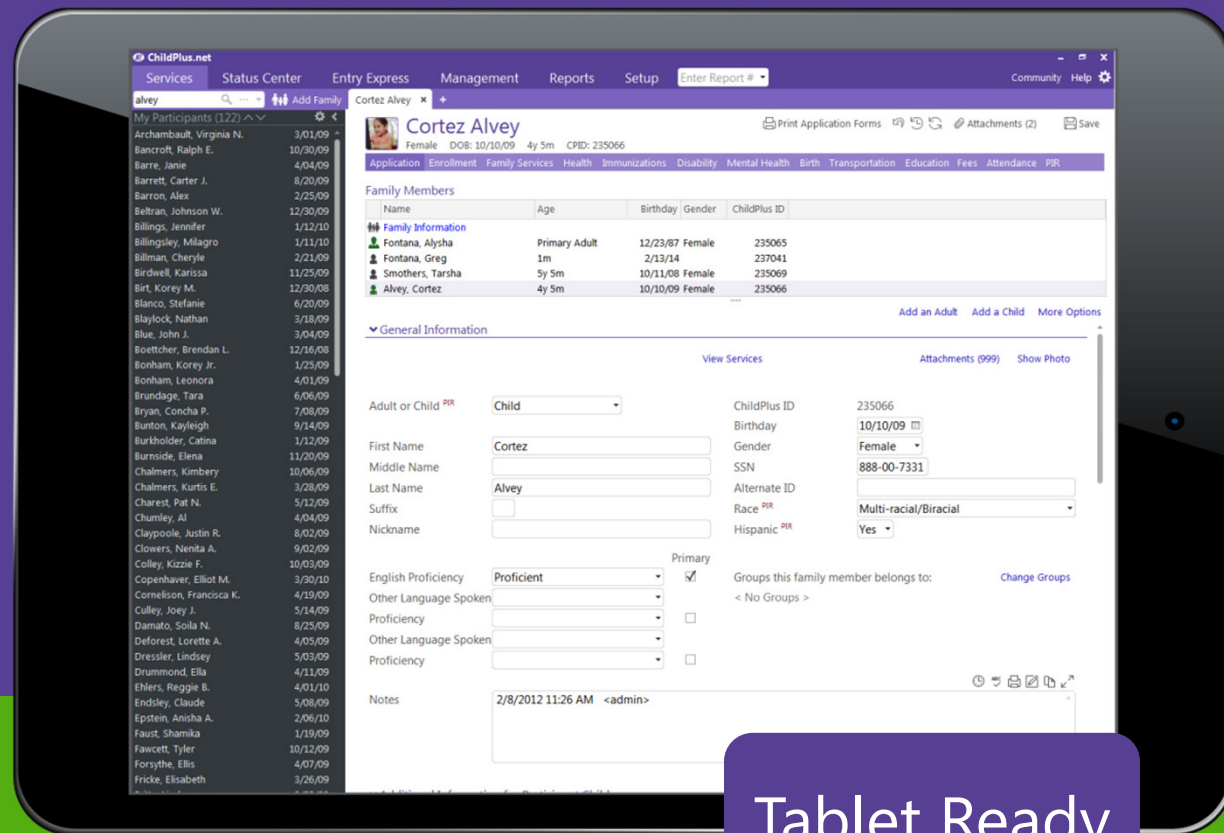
ChildPlus.net
Services Status Center Entry Express Management Reports Setup Enter Report # Community Help
alvey Add Family Cortez Alvey × +
My Participants (122)

| | |
|---|---|
| Archambault, Virginia N. | 3/01/09 |
| Bancroft, Ralph E. | 10/30/09 |
| Barre, Janie | 4/04/09 |
| Barrett, Carter J. | 8/20/09 |
| Barron, Alex | 2/25/09 |
| Beltran, Johnson W. | 12/30/09 |
| Billings, Jennifer | 1/12/10 |
| Billingsley, Milagro | 1/11/10 |
| Billman, Cheryle | 2/21/09 |
| Birdwell, Karissa | 11/25/09 |
| Birt, Korey M. | 12/30/08 |
| Blanco, Stefanie | 6/20/09 |
| Blaylock, Nathan | 3/18/09 |
| Blue, John J. | 3/04/09 |
| Boettcher, Brendan L. | 12/16/08 |
| Bonham, Korey Jr. | 1/25/09 |
| Bonham, Leonora | 4/01/09 |
| Brundage, Tara | 6/06/09 |
| Bryan, Concha P. | 7/08/09 |
| Bunton, Kayleigh | 9/14/09 |
| Burkholder, Catina | 1/12/09 |
| Burnside, Elena | 11/20/09 |
| Chalmers, Kimbery | 10/06/09 |
| Chalmers, Kurtis E. | 3/28/09 |
| Charest, Pat N. | 5/12/09 |
| Chumley, Al | 4/04/09 |
| Claypoole, Justin R. | 8/02/09 |
| Clowers, Nenita A. | 9/02/09 |
| Colley, Kizzie F. | 10/03/09 |
| Copenhaver, Elliot M. | 3/30/10 |
| Cornelison, Francisca K. | 4/19/09 |
| Culley, Joey J. | 5/14/09 |
| Damato, Soila N. | 8/25/09 |
| Deforest, Lorette A. | 4/05/09 |
| Dressler, Lindsey | 5/03/09 |
| Drummond, Ella | 4/11/09 |
| Ehlers, Reggie B. | 4/01/10 |
| Endsley, Claude | 5/08/09 |
| Epstein, Anisha A. | 2/06/10 |
| Faust, Shamika | 1/19/09 |
| Fawcett, Tyler | 10/12/09 |
| Forsythe, Ellis | 4/07/09 |
| Fricke, Elisabeth | 3/26/09 |

Cortez Alvey
Female DOB: 10/10/09 4y 5m CPID: 235066
Print Application Forms Attachments (2) Save
Application Enrollment Family Services Health Immunizations Disability Mental Health Birth Transportation Education Fees Attendance PIR

Family Members

| Name | Age | Birthday | Gender | ChildPlus ID |
|---|---|---|---|---|
| Family Information | | | | |
| Fontana, Alysha | Primary Adult | 12/23/87 | Female | 235065 |
| Fontana, Greg | 1m | 2/13/14 | | 237041 |
| Smothers, Tarsha | 5y 5m | 10/11/08 | Female | 235069 |
| Alvey, Cortez | 4y 5m | 10/10/09 | Female | 235066 |

Add an Adult Add a Child More Options
General Information
View Services Attachments (999) Show Photo

Adult or Child PIR Child
First Name Cortez
Middle Name
Last Name Alvey
Suffix
Nickname
ChildPlus ID 235066
Birthday 10/10/09
Gender Female
SSN 888-00-7331
Alternate ID
Race PIR Multi-racial/Biracial
Hispanic PIR Yes
Primary
English Proficiency Proficient
Other Language Spoken
Proficiency
Other Language Spoken
Proficiency
Groups this family member belongs to: Change Groups
< No Groups >
Notes 2/8/2012 11:26 AM <admin>

Tablet Ready